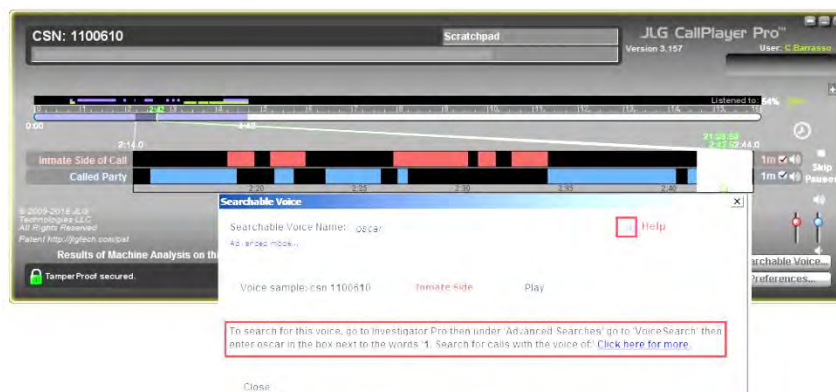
CSN: 1100610

Scratchpad

JLG CallPlayer Pro™

Version 3.157

User: C Barrasso

Listened to: 54%

0:00

2:14.0

2:43

21:08:50

2:42.52:44.0

Inmate Side of Call

Called Party

1m

1m

Skip Pauses

2:20

2:25

2:30

2:35

2:40

© 2009-2016 JLG Technologies LLC All Rights Reserved Patent http://jlgtech.com/pat

Results of Machine Analysis on th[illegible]

TamperProof secured.

Searchable Voice

Searchable Voice Name: oscar

Help

Advanced mode...

Voice sample: csn 1100610

Inmate Side

Play

To search for this voice, go to Investigator Pro then under 'Advanced Searches' go to 'VoiceSearch' then enter oscar in the box next to the words '1. Search for calls with the voice of:' Click here for more.

Close

Searchable Voice...

Preferences...